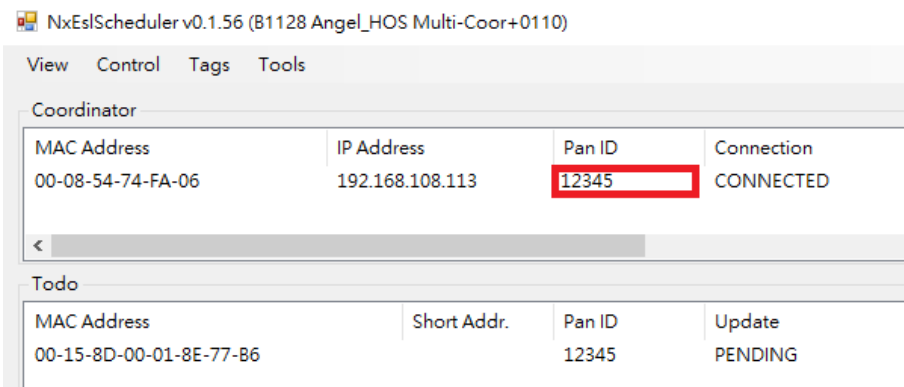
NxEslScheduler v0.1.56 (B1128 Angel_HOS Multi-Coor+0110)

View Control Tags Tools

Coordinator

| MAC Address | IP Address | Pan ID | Connection |
|---|---|---|---|
| 00-08-54-74-FA-06 | 192.168.108.113 | 12345 | CONNECTED |

<

Todo

| MAC Address | Short Addr. | Pan ID | Update |
|---|---|---|---|
| 00-15-8D-00-01-8E-77-B6 | | 12345 | PENDING |